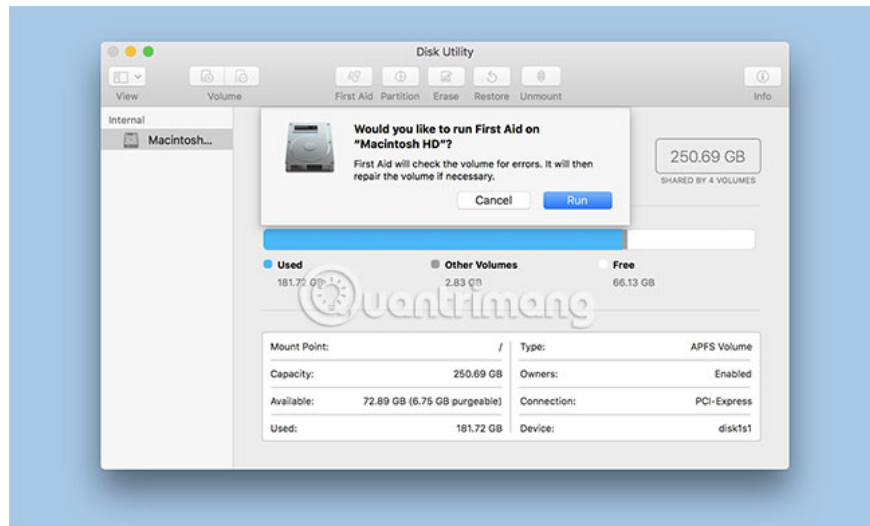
Disk Utility

View Volume First Aid Partition Erase Restore Unmount Info

Internal

Macintosh...

Would you like to run First Aid on "Macintosh HD"?

First Aid will check the volume for errors. It will then repair the volume if necessary.

Cancel Run

250.69 GB

SHARED BY 4 VOLUMES

Used 181.72 GB

Other Volumes 2.83 GB

Free 66.13 GB

Quantrimang

| Mount Point: | / | Type: | APFS Volume |
|---|---|---|---|
| Capacity: | 250.69 GB | Owners: | Enabled |
| Available: | 72.89 GB (6.75 GB purgeable) | Connection: | PCI-Express |
| Used: | 181.72 GB | Device: | disk1s1 |